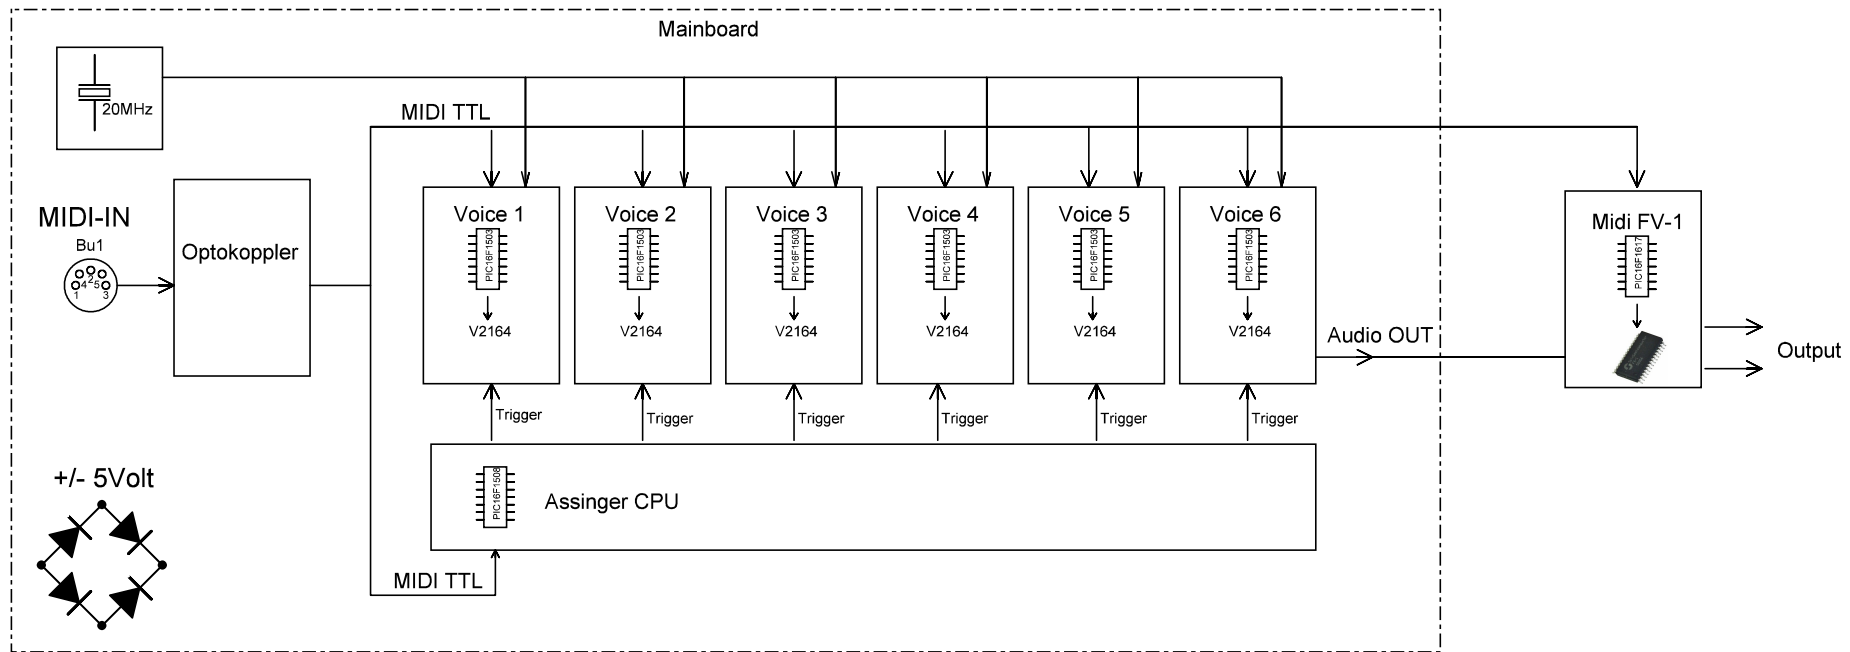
Mainboard

20MHz

MIDI TTL

MIDI-IN
Bu1
1 4 2 5 3

Optokoppler

Voice 1
PIC16F1503
V2164

Voice 2
PIC16F1503
V2164

Voice 3
PIC16F1503
V2164

Voice 4
PIC16F1503
V2164

Voice 5
PIC16F1503
V2164

Voice 6
PIC16F1503
V2164

Audio OUT

Midi FV-1
PIC16F1617

Output

Trigger
Trigger
Trigger
Trigger
Trigger
Trigger

+/- 5Volt

PIC16F1508
Assinger CPU

MIDI TTL